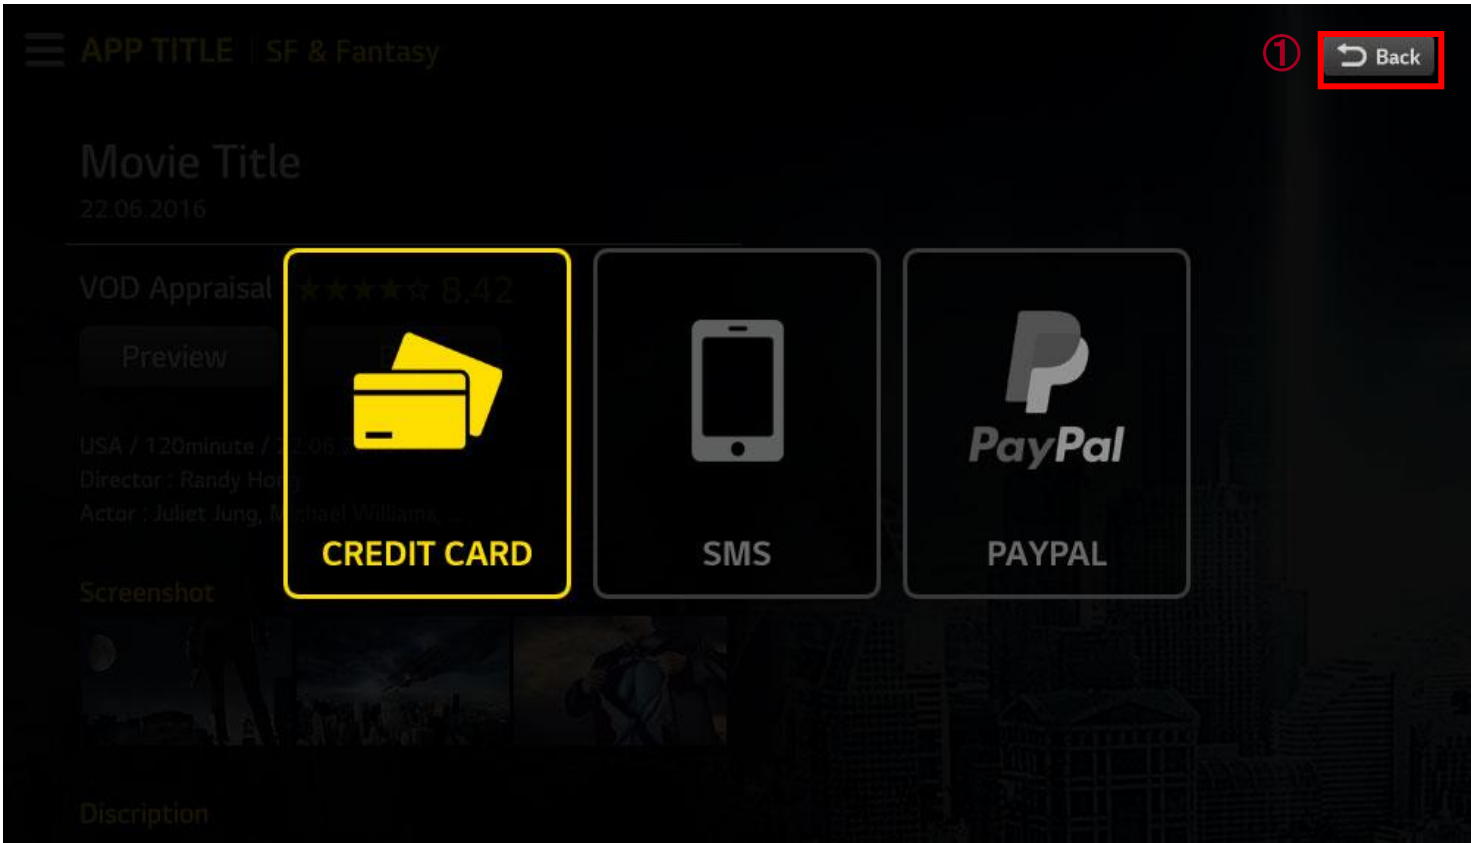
APP TITLE | SF & Fantasy

① Back

Movie Title
22.06.2016

VOD Appraisal ★★★★☆ 8.42

Preview

USA / 120minute / 22.06.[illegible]
Director : Randy Ho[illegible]
Actor : Juliet Jung, M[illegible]chael Williams

CREDIT CARD

SMS

PayPal
PAYPAL

Screenshot

Discription